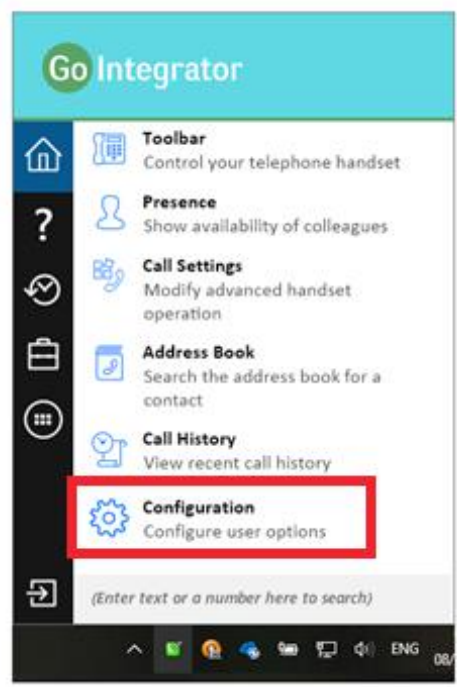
Go Integrator

?

Toolbar
Control your telephone handset

Presence
Show availability of colleagues

Call Settings
Modify advanced handset operation

Address Book
Search the address book for a contact

Call History
View recent call history

Configuration
Configure user options

(Enter text or a number here to search)

ENG
08/